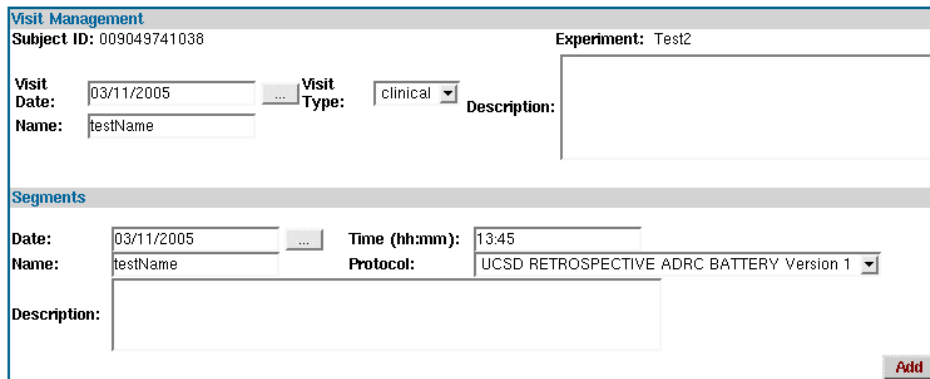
Visit Management

Subject ID: 009049741038

Experiment: Test2

Visit Date: 03/11/2005 ...

Visit Type: clinical

Description:

Name: testName

Segments

Date: 03/11/2005 ...

Time (hh:mm): 13:45

Name: testName

Protocol: UCSD RETROSPECTIVE ADRC BATTERY Version 1

Description:

Add